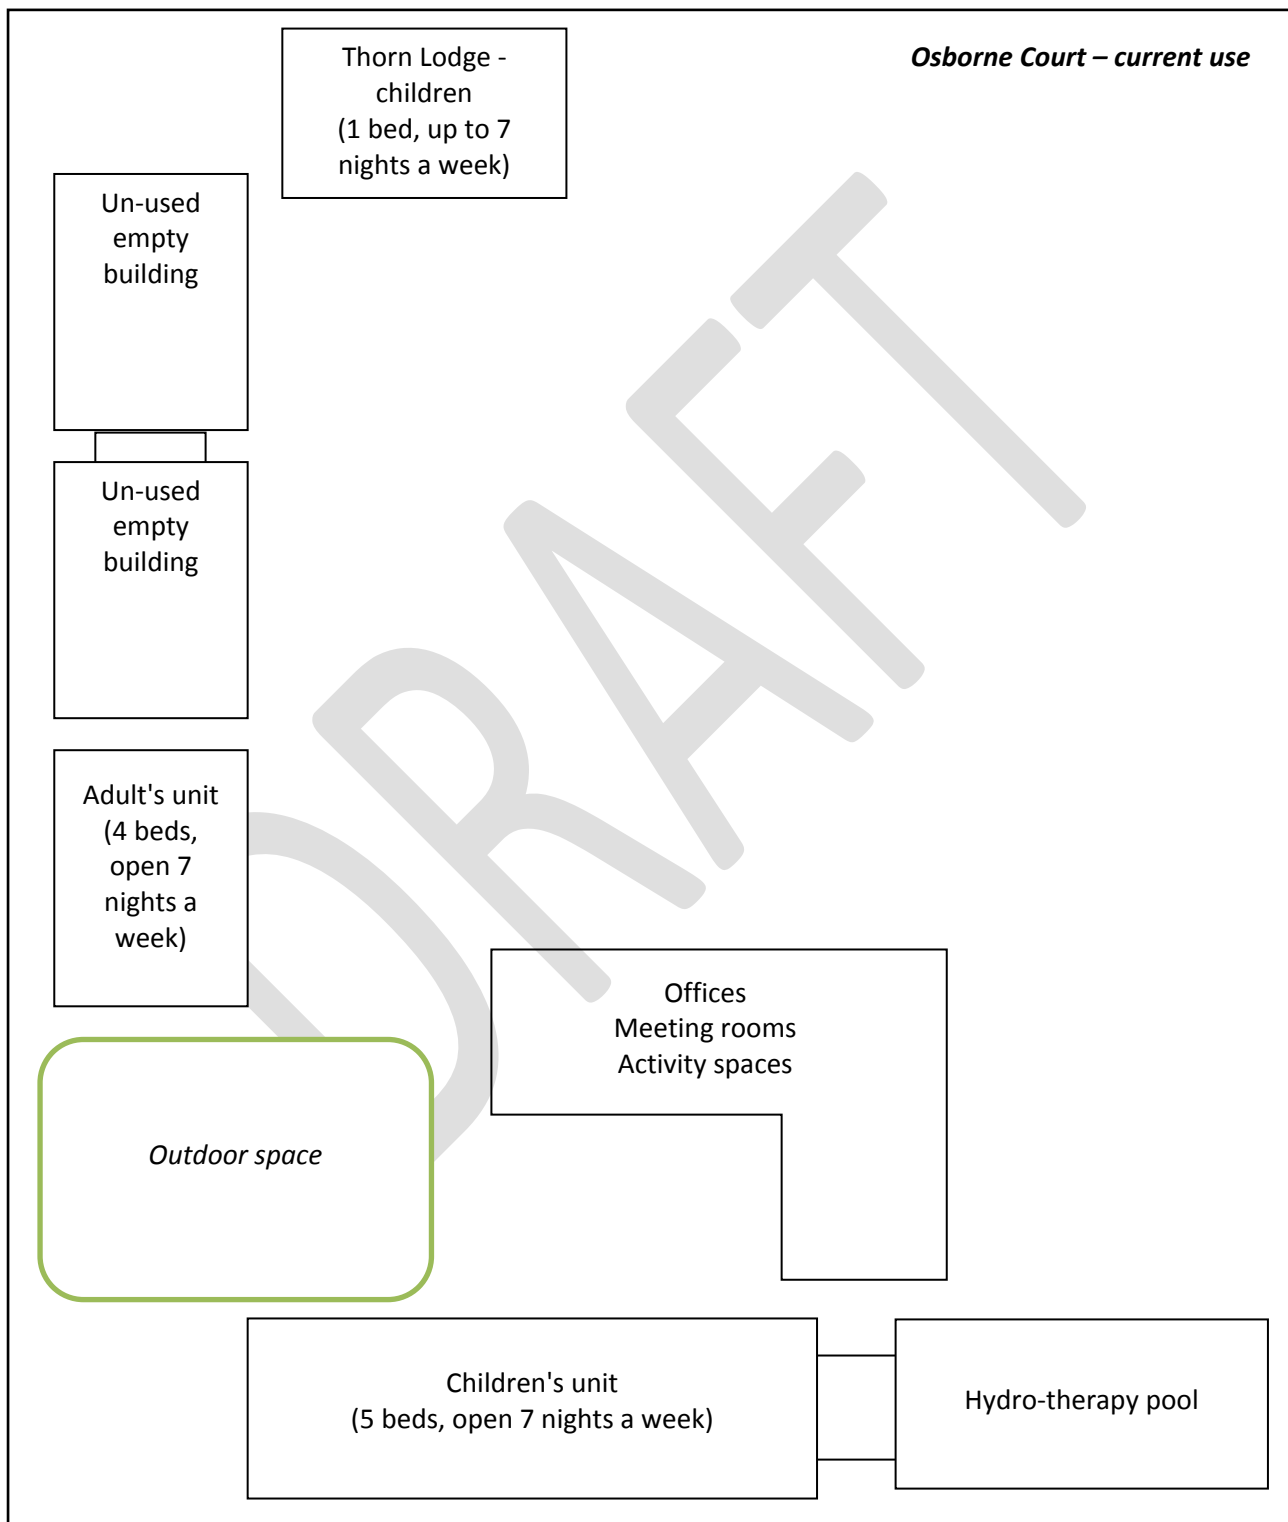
Thorn Lodge - children (1 bed, up to 7 nights a week)

Osborne Court – current use

Un-used empty building

Un-used empty building

Adult's unit (4 beds, open 7 nights a week)

DRAFT

Offices
Meeting rooms
Activity spaces

Outdoor space

Children's unit
(5 beds, open 7 nights a week)

Hydro-therapy pool